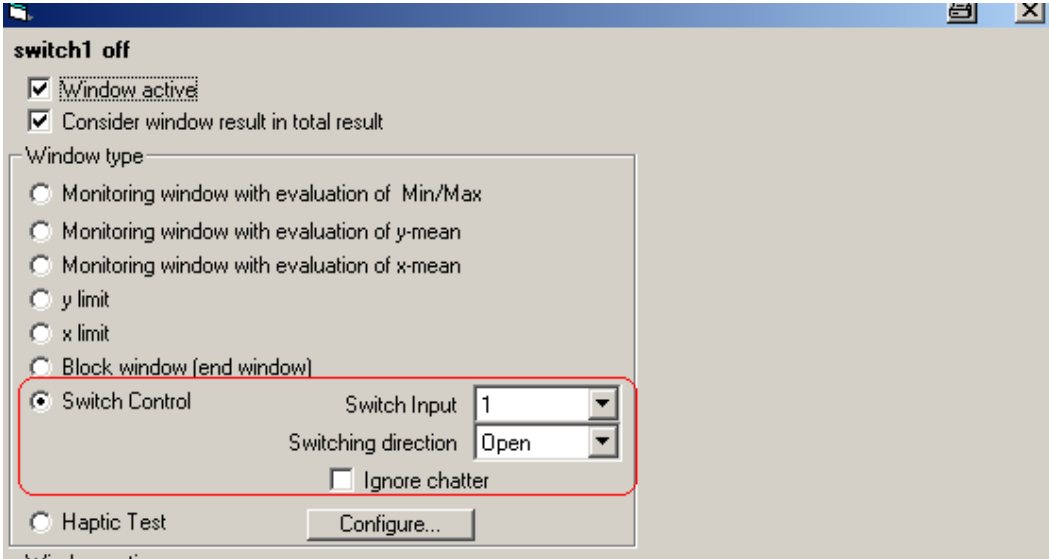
switch1 off

Window active

Consider window result in total result

Window type

Monitoring window with evaluation of Min/Max

Monitoring window with evaluation of y-mean

Monitoring window with evaluation of x-mean

y limit

x limit

Block window (end window)

Switch Control

Switch Input 1

Switching direction Open

Ignore chatter

Haptic Test

Configure...

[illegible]